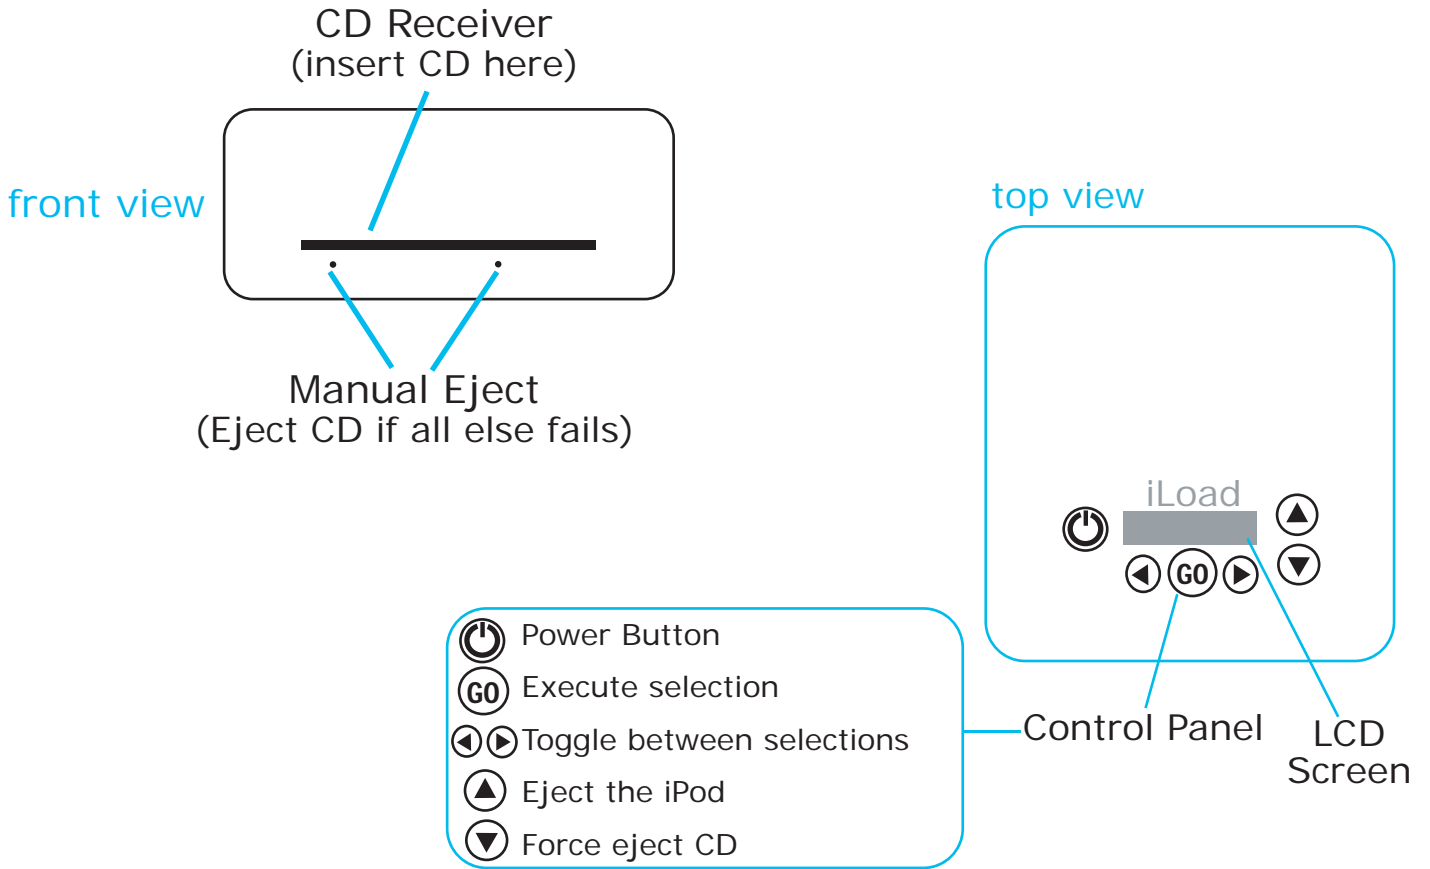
CD Receiver
(insert CD here)

front view

Manual Eject
(Eject CD if all else fails)

top view

iLoad

GO

Power Button

GO Execute selection

Toggle between selections

Eject the iPod

Force eject CD

Control Panel

LCD
Screen